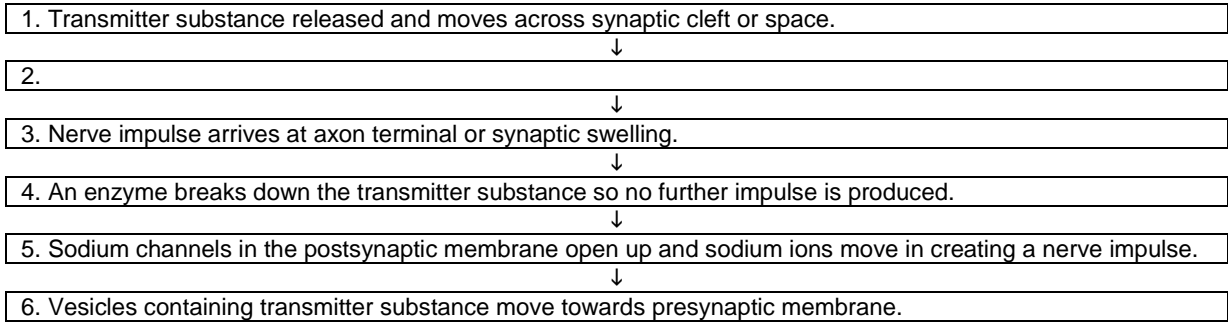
1. Transmitter substance released and moves across synaptic cleft or space.
↓
2.
↓
3. Nerve impulse arrives at axon terminal or synaptic swelling.
↓
4. An enzyme breaks down the transmitter substance so no further impulse is produced.
↓
5. Sodium channels in the postsynaptic membrane open up and sodium ions move in creating a nerve impulse.
↓
6. Vesicles containing transmitter substance move towards presynaptic membrane.